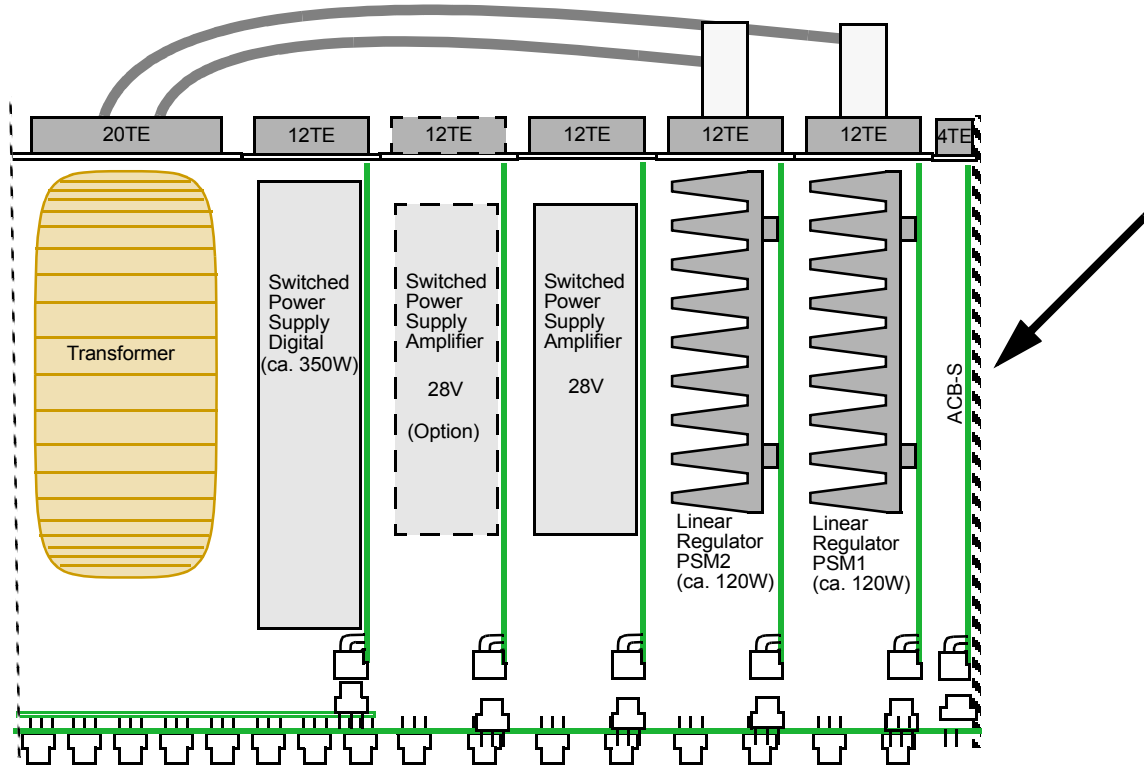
20TE

12TE

12TE

12TE

12TE

12TE

4TE

Transformer

Switched Power Supply Digital (ca. 350W)

Switched Power Supply Amplifier

28V

(Option)

Switched Power Supply Amplifier

28V

Linear Regulator PSM2 (ca. 120W)

Linear Regulator PSM1 (ca. 120W)

ACB-S